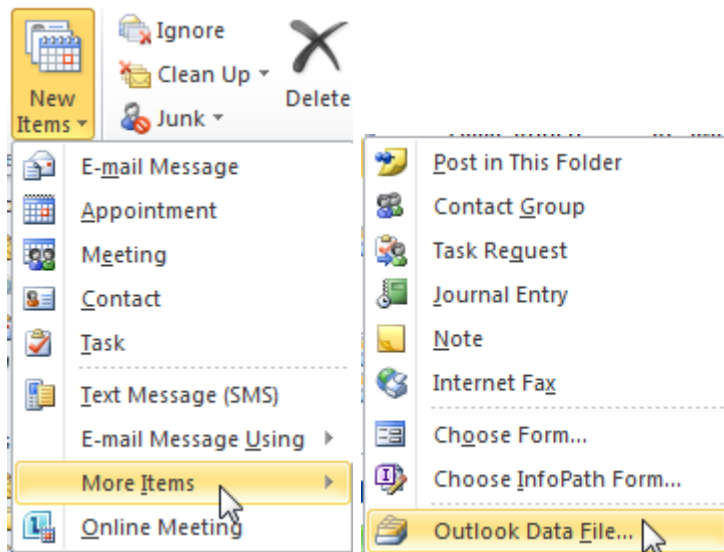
New Items
Ignore
Clean Up
Junk
Delete

E-mail Message
Appointment
Meeting
Contact
Task
Text Message (SMS)
E-mail Message Using
More Items
Online Meeting

Post in This Folder
Contact Group
Task Request
Journal Entry
Note
Internet Fax
Choose Form...
Choose InfoPath Form...
Outlook Data File...